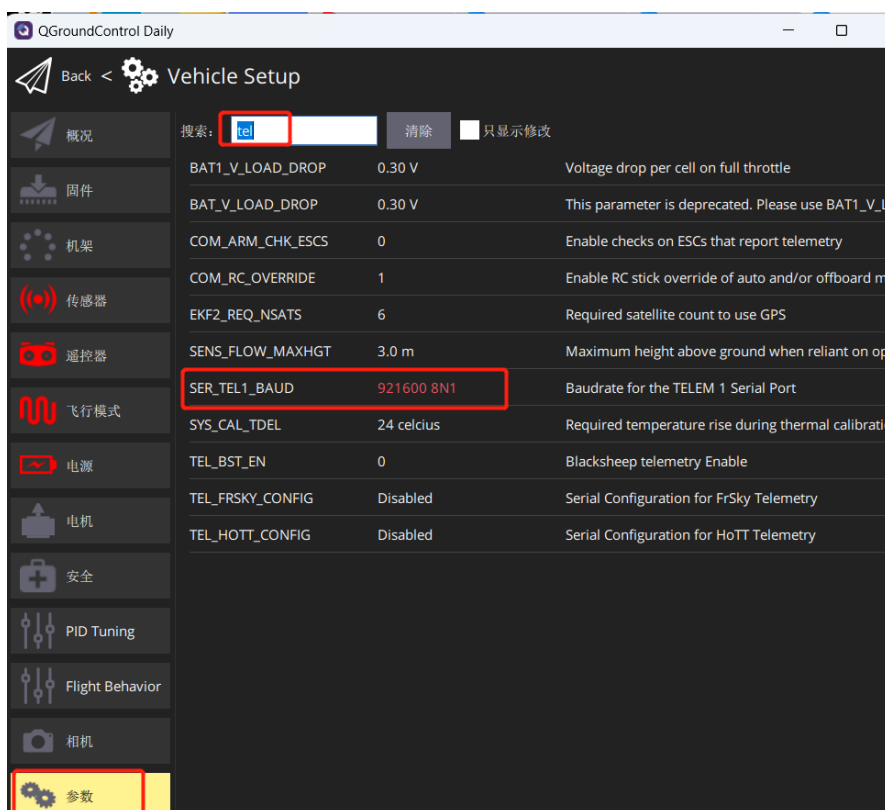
QGroundControl Daily

Back < Vehicle Setup

概况
固件
机架
传感器
遥控器
飞行模式
电源
电机
安全
PID Tuning
Flight Behavior
相机
参数

搜索: tel 清除 只显示修改

| | | |
|---|---|---|
| BAT1_V_LOAD_DROP | 0.30 V | Voltage drop per cell on full throttle |
| BAT_V_LOAD_DROP | 0.30 V | This parameter is deprecated. Please use BAT1_V_L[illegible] |
| COM_ARM_CHK_ESCS | 0 | Enable checks on ESCs that report telemetry |
| COM_RC_OVERRIDE | 1 | Enable RC stick override of auto and/or offboard m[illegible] |
| EKF2_REQ_NSATS | 6 | Required satellite count to use GPS |
| SENS_FLOW_MAXHGT | 3.0 m | Maximum height above ground when reliant on op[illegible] |
| SER_TEL1_BAUD | 921600 8N1 | Baudrate for the TELEM 1 Serial Port |
| SYS_CAL_TDEL | 24 celcius | Required temperature rise during thermal calibrati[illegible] |
| TEL_BST_EN | 0 | Blacksheep telemetry Enable |
| TEL_FRSKY_CONFIG | Disabled | Serial Configuration for FrSky Telemetry |
| TEL_HOTT_CONFIG | Disabled | Serial Configuration for HoTT Telemetry |